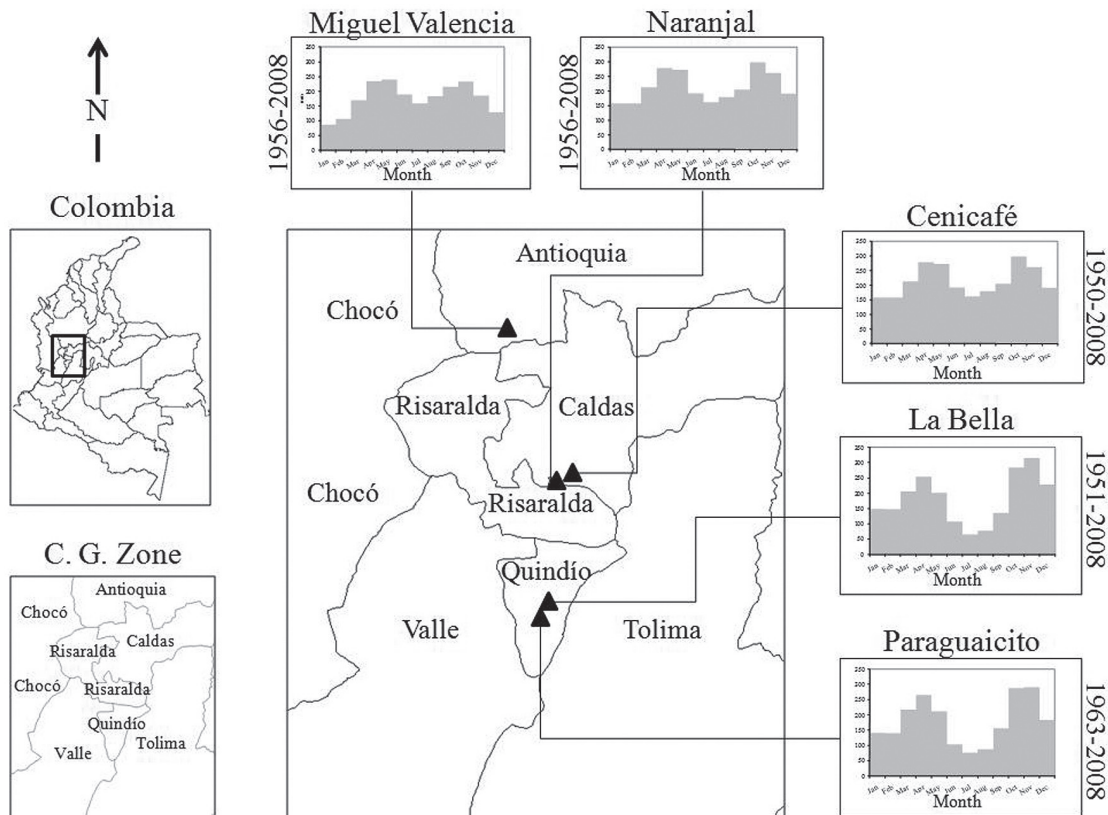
N

Colombia

C. G. Zone

Antioquia
Chocó
Caldas
Risaralda
Chocó
Risaralda
Quindío
Tolima
Valle

Miguel Valencia
1956-2008
250
200
150
100
50
0
Jan Feb Mar Apr May Jun Jul Aug Sep Oct Nov Dec
Month

Naranjal
1956-2008
350
300
250
200
150
100
50
0
Jan Feb Mar Apr May Jun Jul Aug Sep Oct Nov Dec
Month

Cenicafé
1950-2008
350
300
250
200
150
100
50
0
Jan Feb Mar Apr May Jun Jul Aug Sep Oct Nov Dec
Month

La Bella
1951-2008
350
300
250
200
150
100
50
0
Jan Feb Mar Apr May Jun Jul Aug Sep Oct Nov Dec
Month

Paraguaicito
1963-2008
350
300
250
200
150
100
50
0
Jan Feb Mar Apr May Jun Jul Aug Sep Oct Nov Dec
Month

Antioquia
Chocó
Risaralda
Caldas
Chocó
Risaralda
Quindío
Valle
Tolima